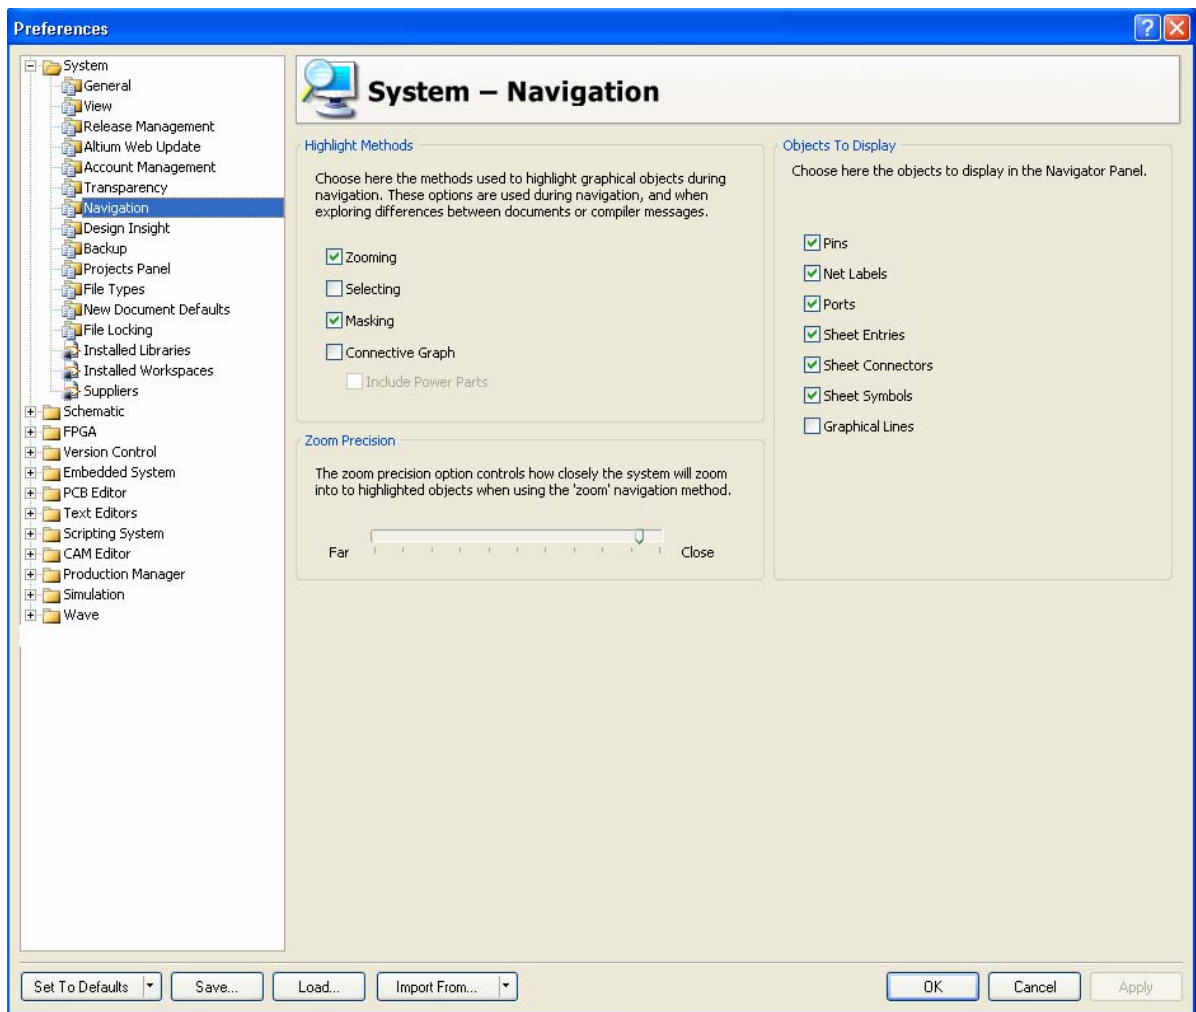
Preferences

System
General
View
Release Management
Altium Web Update
Account Management
Transparency
Navigation
Design Insight
Backup
Projects Panel
File Types
New Document Defaults
File Locking
Installed Libraries
Installed Workspaces
Suppliers
Schematic
FPGA
Version Control
Embedded System
PCB Editor
Text Editors
Scripting System
CAM Editor
Production Manager
Simulation
Wave

System – Navigation

Highlight Methods

Choose here the methods used to highlight graphical objects during navigation. These options are used during navigation, and when exploring differences between documents or compiler messages.

Zooming
Selecting
Masking
Connective Graph
Include Power Parts

Zoom Precision

The zoom precision option controls how closely the system will zoom into to highlighted objects when using the 'zoom' navigation method.

Far
Close

Objects To Display

Choose here the objects to display in the Navigator Panel.

Pins
Net Labels
Ports
Sheet Entries
Sheet Connectors
Sheet Symbols
Graphical Lines

Set To Defaults
Save...
Load...
Import From...
OK
Cancel
Apply